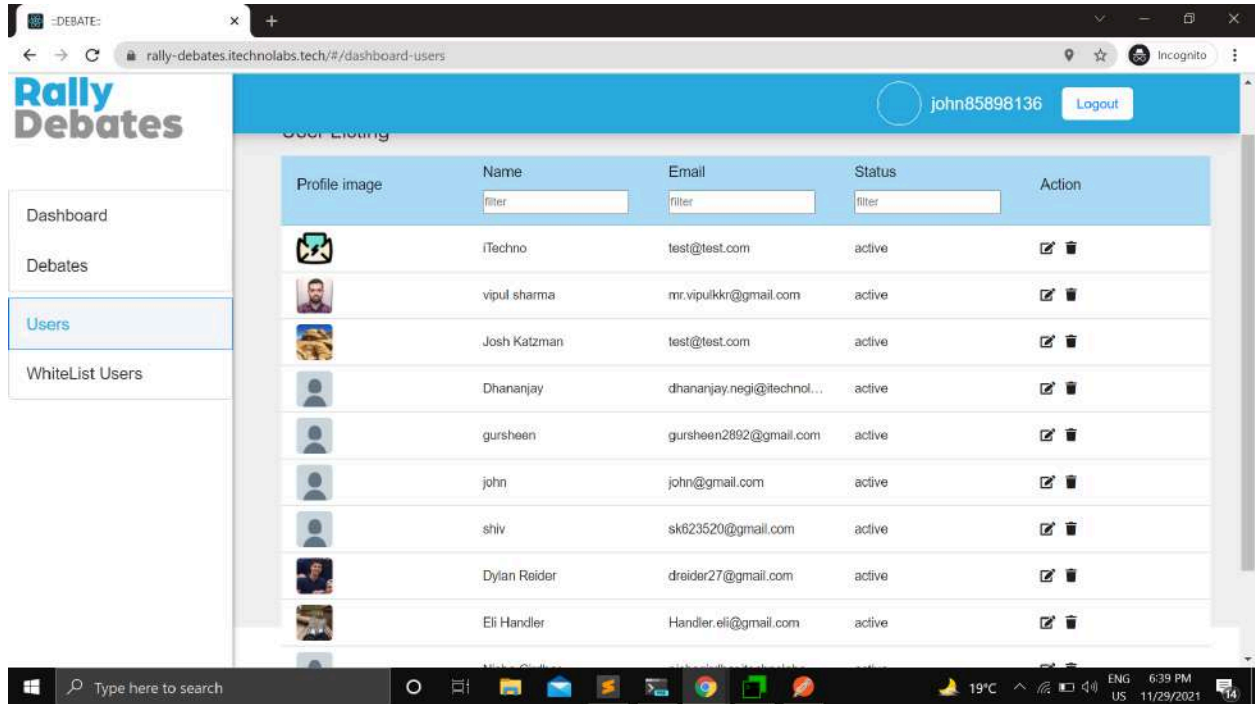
:DEBATE:

rally-debates.itechnolabs.tech/#/dashboard-users

Incognito

Rally Debates

john85898136 Logout

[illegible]

Dashboard

Debates

Users

WhiteList Users

| Profile image | Name filter | Email filter | Status filter | Action |
|---|---|---|---|---|
| | iTechno | test@test.com | active | |
| | vipul sharma | mr.vipulkkr@gmail.com | active | |
| | Josh Katzman | test@test.com | active | |
| | Dhananjay | dhananjay.negi@itechnol... | active | |
| | gursheen | gursheen2892@gmail.com | active | |
| | john | john@gmail.com | active | |
| | shiv | sk623520@gmail.com | active | |
| | Dylan Reider | dreider27@gmail.com | active | |
| | Eli Handler | Handler.eli@gmail.com | active | |
| | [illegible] | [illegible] | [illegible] | |

Type here to search

19°C ENG US 6:39 PM 11/29/2021 14